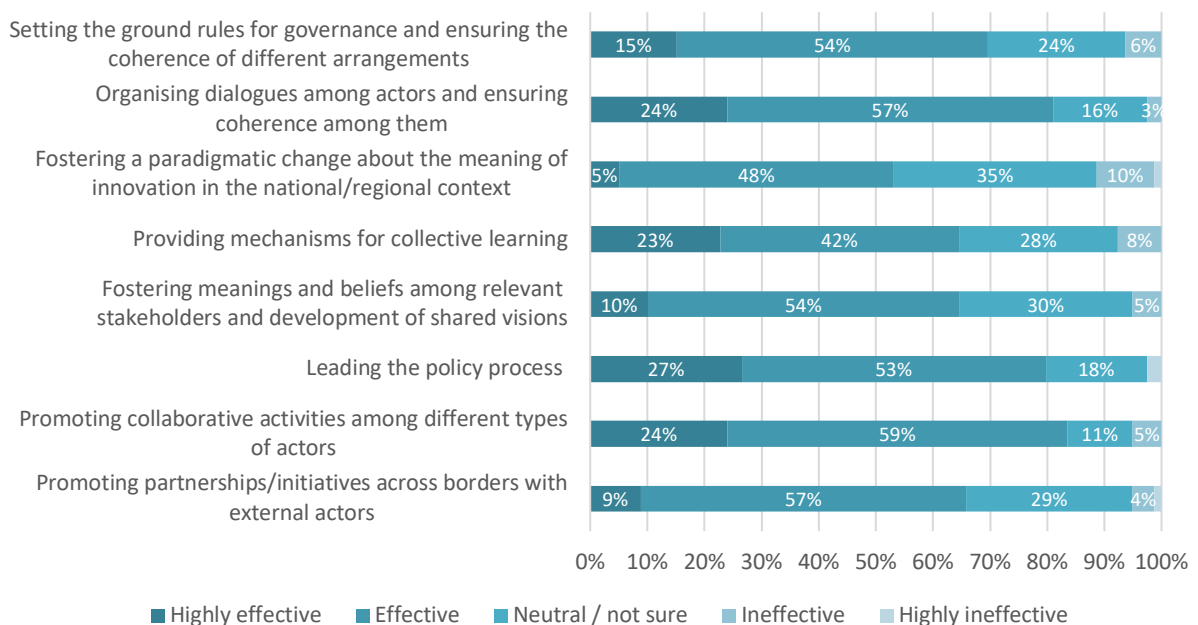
| | Highly effective | Effective | Neutral / not sure | Ineffective | Highly ineffective |
|---|---|---|---|---|---|
| Setting the ground rules for governance and ensuring the coherence of different arrangements | 15% | 54% | 24% | 6% | |
| Organising dialogues among actors and ensuring coherence among them | 24% | 57% | 16% | 3% | |
| Fostering a paradigmatic change about the meaning of innovation in the national/regional context | 5% | 48% | 35% | 10% | |
| Providing mechanisms for collective learning | 23% | 42% | 28% | 8% | |
| Fostering meanings and beliefs among relevant stakeholders and development of shared visions | 10% | 54% | 30% | 5% | |
| Leading the policy process | 27% | 53% | 18% | | |
| Promoting collaborative activities among different types of actors | 24% | 59% | 11% | 5% | |
| Promoting partnerships/initiatives across borders with external actors | 9% | 57% | 29% | 4% | |

0% 10% 20% 30% 40% 50% 60% 70% 80% 90% 100%

Highly effective Effective Neutral / not sure Ineffective Highly ineffective